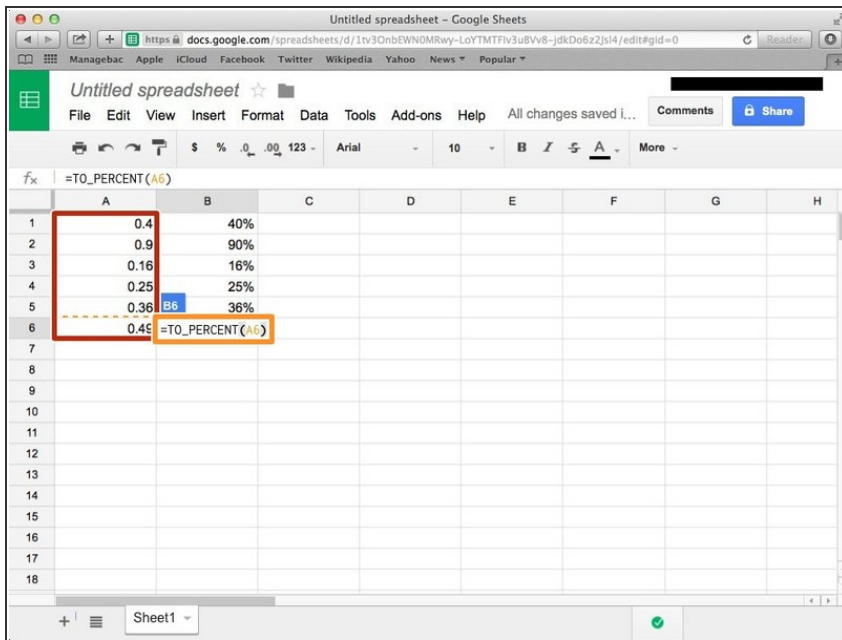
Untitled spreadsheet - Google Sheets

https docs.google.com/spreadsheets/d/1tv3OnbEWN0MRwy-LoYTMTFlv3uBVv8-jdkDo6z2Jsl4/edit#gid=0

Reader

Managebac Apple iCloud Facebook Twitter Wikipedia Yahoo News Popular

Untitled spreadsheet ☆

File Edit View Insert Format Data Tools Add-ons Help All changes saved i...

Comments

Share

$ % .0 .00 123 - Arial 10 B I S A More -

$f_x$ =TO_PERCENT(A6)

| | A | B | C | D | E | F | G | H |
|---|---|---|---|---|---|---|---|---|
| 1 | 0.4 | 40% | | | | | | |
| 2 | 0.9 | 90% | | | | | | |
| 3 | 0.16 | 16% | | | | | | |
| 4 | 0.25 | 25% | | | | | | |
| 5 | 0.36 | B6 36% | | | | | | |
| 6 | 0.49 | =TO_PERCENT(A6) | | | | | | |
| 7 | | | | | | | | |
| 8 | | | | | | | | |
| 9 | | | | | | | | |
| 10 | | | | | | | | |
| 11 | | | | | | | | |
| 12 | | | | | | | | |
| 13 | | | | | | | | |
| 14 | | | | | | | | |
| 15 | | | | | | | | |
| 16 | | | | | | | | |
| 17 | | | | | | | | |
| 18 | | | | | | | | |

Sheet1